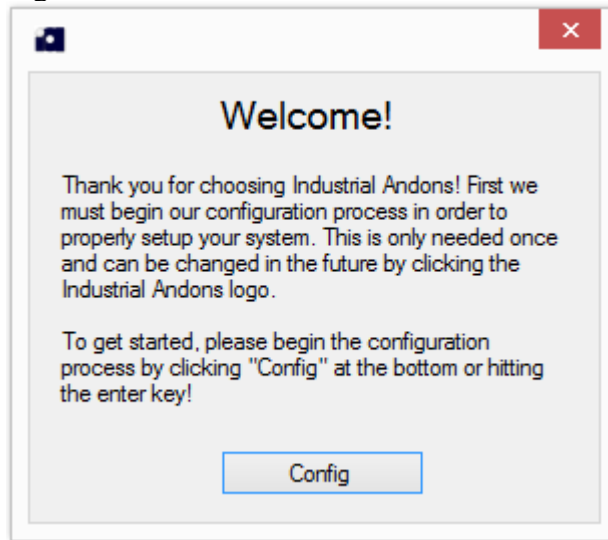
Welcome!

Thank you for choosing Industrial Andons! First we must begin our configuration process in order to properly setup your system. This is only needed once and can be changed in the future by clicking the Industrial Andons logo.

To get started, please begin the configuration process by clicking "Config" at the bottom or hitting the enter key!

Config